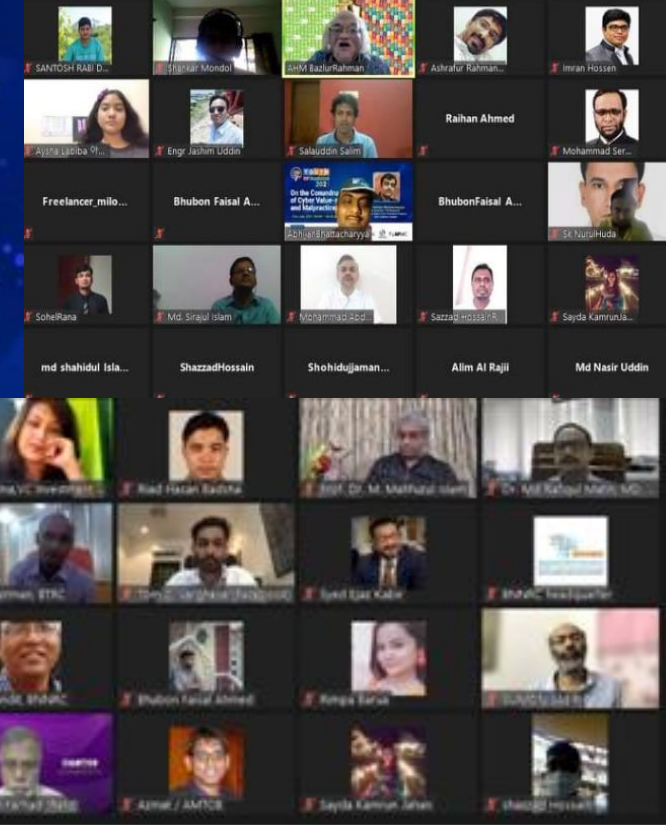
SANTOSH RABI D...
Shankar Mondol
AHM BazlurRahman
Ashrafur Rahman...
Imran Hossen
Aysha Labiba
Engr Jashim Uddin
Salauddin Salim
Raihan Ahmed
Mohammad Ser...
Freelancer_milo...
Bhubon Faisal A...
On the Conundrum of Cyber Value-... and Malpractice
AbhijanBhattacharyya
BhubonFaisal A...
Sk NurulHuda
SohelRana
Md. Sirajul Islam
Mohammad Abd...
SazzadHossainR...
Sayda KamrunJa...
md shahidul Isla...
ShazzadHossain
Shohidujjaman...
Alim Al Rajii
Md Nasir Uddin
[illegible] VC Investment
Riad Hasan Badsha
Prof. Dr. M. Mahfuzul Islam
Dr. Md Rafiqul Matin, MD...
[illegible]rman, BTRC
Tony C. Varghese (facebook)
Syed Ejaz Kabir
BNNRC headquarter
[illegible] BNNRC
Bhubon Faisal Ahmed
Rimpa Barua
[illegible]
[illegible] Fahad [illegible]
Azmal / AMTOB
Sayda Kamrun Jahan
shazzad Hossain